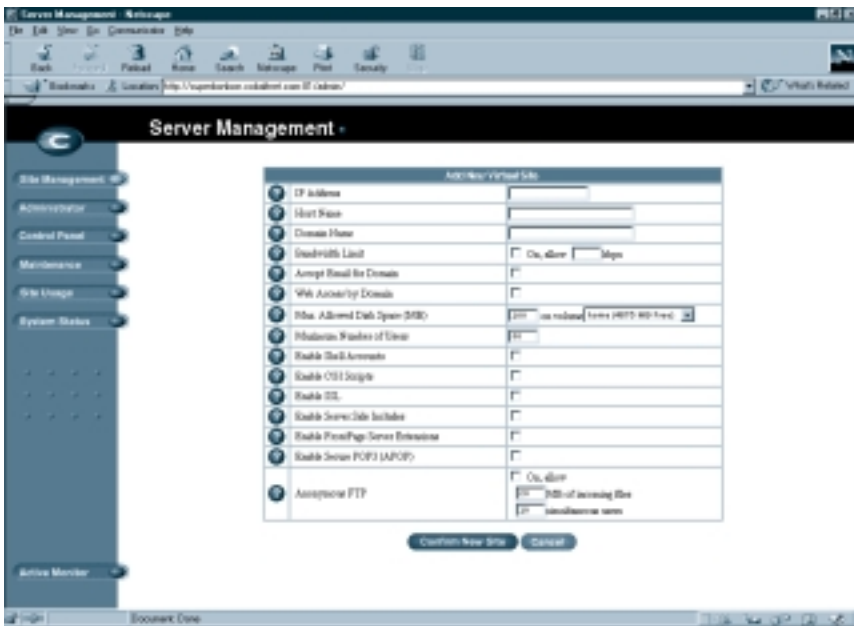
Server Management - Netscape

File Edit View Go Communicator Help

Back Forward Reload Home Search Netscape Print Security Stop

Bookmarks Location: http://superdorkon.cobaltnet.com:81/admin/

What's Related

Server Management -

Site Management

Administrator

Control Panel

Maintenance

Site Usage

System Status

Active Monitor

| Add New Virtual Site | |
|---|---|
| IP Address | |
| Host Name | |
| Domain Name | |
| Bandwidth Limit | On, allow [ ] kbps |
| Accept Email for Domain | |
| Web Access by Domain | |
| Max. Allowed Disk Space (MB) | 200 on volume /home (4870 MB free) |
| Maximum Number of Users | 50 |
| Enable Shell Accounts | |
| Enable CGI Scripts | |
| Enable SSL | |
| Enable Server Side Includes | |
| Enable FrontPage Server Extensions | |
| Enable Secure POP3 (APOP) | |
| Anonymous FTP | On, allow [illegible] MB of incoming files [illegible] simultaneous users |

Confirm New Site Cancel

Document: Done